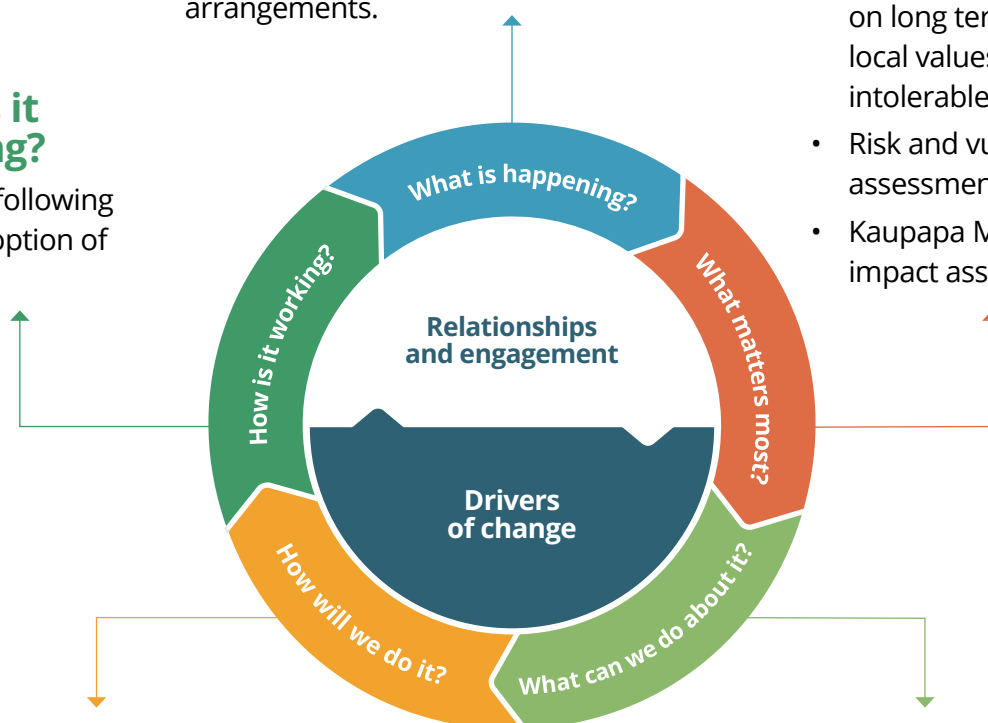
arrangements.

it
ng?
following
ption of

on long ter
local values
intolerable
• Risk and vu
assessmen
• Kaupapa M
impact ass

What is happening?
What matters most?
What can we do about it?
How will we do it?
How is it working?

Relationships and engagement

Drivers of change